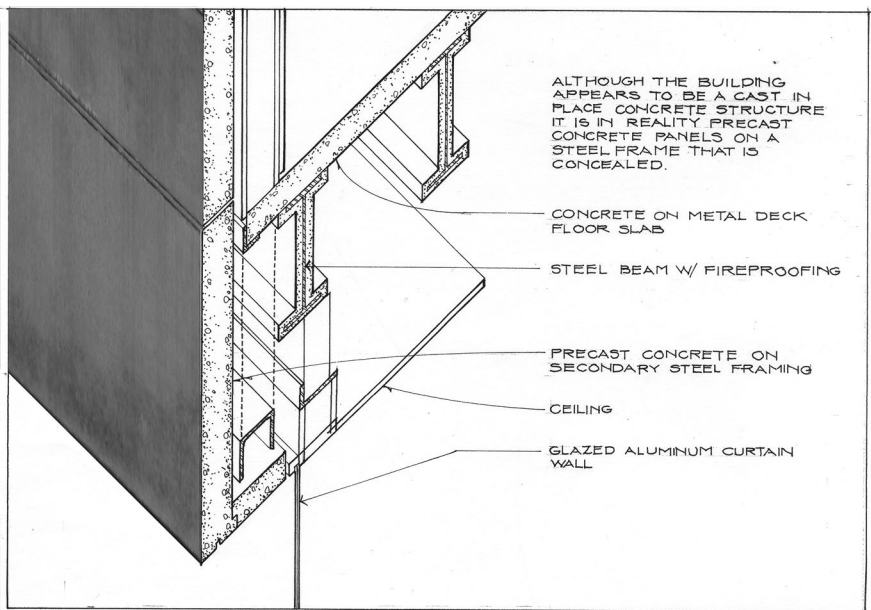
ALTHOUGH THE BUILDING APPEARS TO BE A CAST IN PLACE CONCRETE STRUCTURE IT IS IN REALITY PRECAST CONCRETE PANELS ON A STEEL FRAME THAT IS CONCEALED.

CONCRETE ON METAL DECK FLOOR SLAB

STEEL BEAM W/ FIREPROOFING

PRECAST CONCRETE ON SECONDARY STEEL FRAMING

CEILING

GLAZED ALUMINUM CURTAIN WALL